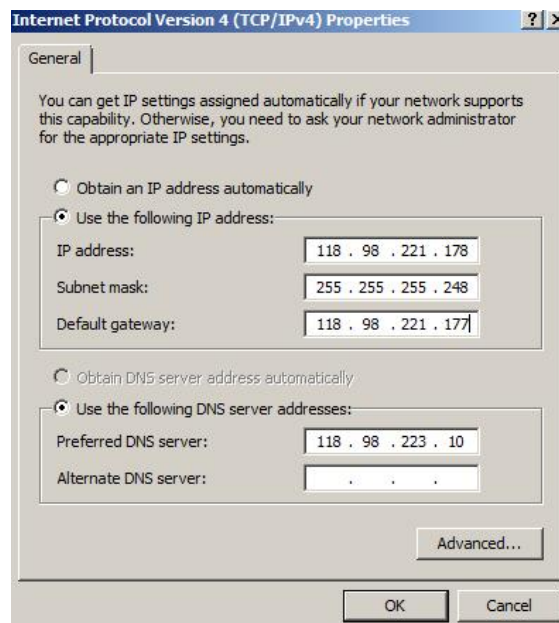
Internet Protocol Version 4 (TCP/IPv4) Properties

?

General

You can get IP settings assigned automatically if your network supports this capability. Otherwise, you need to ask your network administrator for the appropriate IP settings.

Obtain an IP address automatically

Use the following IP address:

IP address: 118 . 98 . 221 . 178

Subnet mask: 255 . 255 . 255 . 248

Default gateway: 118 . 98 . 221 . 177

Obtain DNS server address automatically

Use the following DNS server addresses:

Preferred DNS server: 118 . 98 . 223 . 10

Alternate DNS server: . . .

Advanced...

OK

Cancel